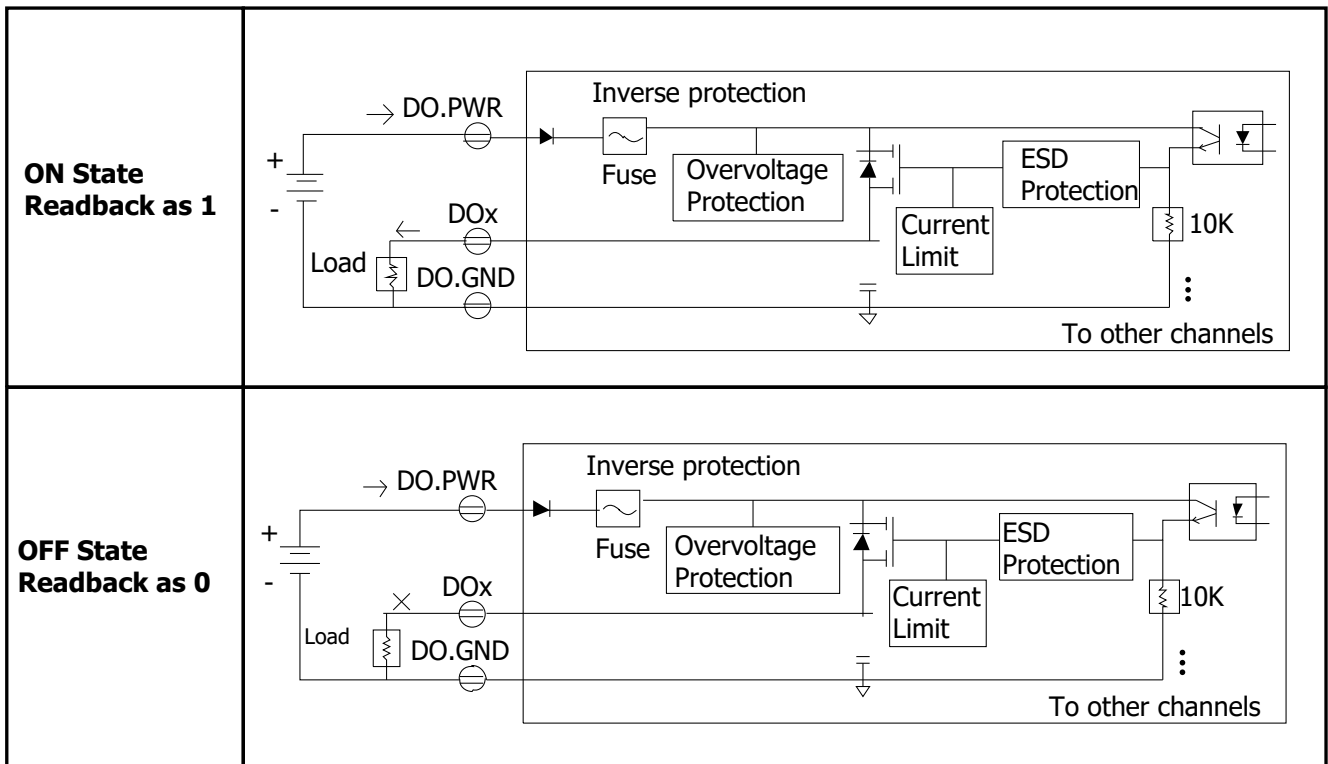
| **ON State Readback as 1** | Inverse protection<br>$\rightarrow$ DO.PWR<br>+<br>-<br>Fuse<br>Overvoltage Protection<br>ESD Protection<br>Current Limit<br>10K<br>$\leftarrow$ DOx<br>Load<br>DO.GND<br>⋮<br>To other channels |
|---|---|
| **OFF State Readback as 0** | Inverse protection<br>$\rightarrow$ DO.PWR<br>+<br>-<br>Fuse<br>Overvoltage Protection<br>ESD Protection<br>Current Limit<br>10K<br>$\times$ DOx<br>Load<br>DO.GND<br>⋮<br>To other channels |